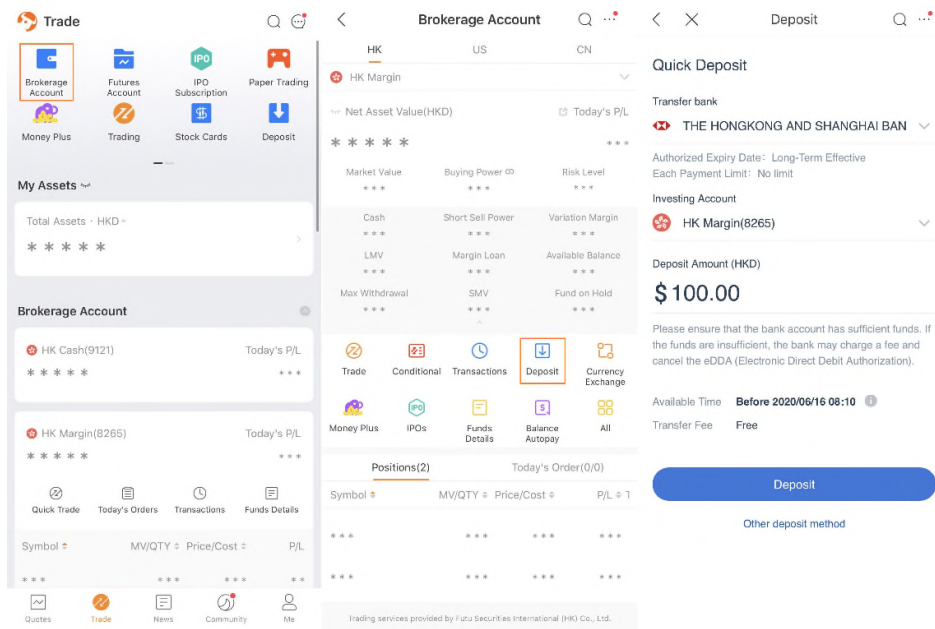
Trade

Brokerage Account
Futures Account
IPO Subscription
Paper Trading
Money Plus
Trading
Stock Cards
Deposit

My Assets

Total Assets · HKD
* * * * *

Brokerage Account

HK Cash(9121)
Today's P/L
* * * * *
* * *

HK Margin(8265)
Today's P/L
* * * * *
* * *

Quick Trade
Today's Orders
Transactions
Funds Details

Symbol
MV/QTY
Price/Cost
P/L
* * *
* * *
* * *
* *

Quotes
Trade
News
Community
Me

Brokerage Account

HK
US
CN

HK Margin

Net Asset Value(HKD)
Today's P/L
* * * * *
* * *

| Market Value | Buying Power | Risk Level |
|---|---|---|
| * * * | * * * | * * * |
| Cash | Short Sell Power | Variation Margin |
| * * * | * * * | * * * |
| LMV | Margin Loan | Available Balance |
| * * * | * * * | * * * |
| Max Withdrawal | SMV | Fund on Hold |
| * * * | * * * | * * * |

Trade
Conditional
Transactions
Deposit
Currency Exchange
Money Plus
IPOs
Funds Details
Balance Autopay
All

Positions(2)
Today's Order(0/0)

Symbol
MV/QTY
Price/Cost
P/L
* * *
* * *
* * *
* * *
* * *
* * *
* * *
* * *

Trading services provided by Futu Securities International (HK) Co., Ltd.

Deposit

Quick Deposit

Transfer bank
THE HONGKONG AND SHANGHAI BAN

Authorized Expiry Date: Long-Term Effective
Each Payment Limit: No limit

Investing Account
HK Margin(8265)

Deposit Amount (HKD)
$100.00

Please ensure that the bank account has sufficient funds. If the funds are insufficient, the bank may charge a fee and cancel the eDDA (Electronic Direct Debit Authorization).

Available Time
Before 2020/06/16 08:10
Transfer Fee
Free

Deposit

Other deposit method